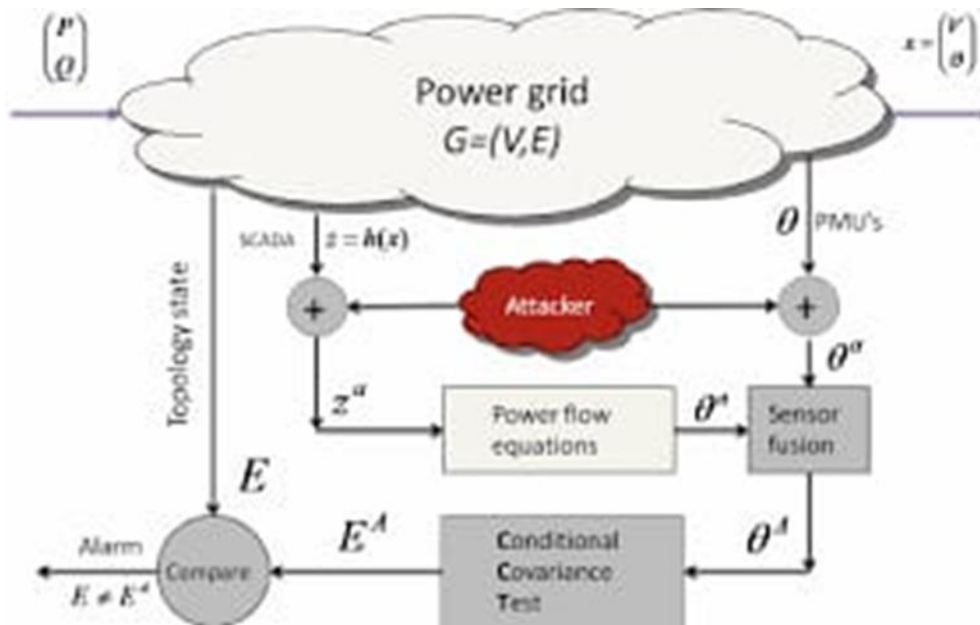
$\begin{pmatrix} P \\ Q \end{pmatrix}$

$x = \begin{pmatrix} V \\ \theta \end{pmatrix}$

Power grid
$G=(V,E)$

Topology state

SCADA $z = h(x)$

$\theta$ PMU's

+

Attacker

+

$\theta^a$

$z^a$

Power flow equations

$\theta^a$

Sensor fusion

$E$

$E^A$

$\theta^A$

Alarm

Compare

$E \neq E^A$

Conditional Covariance Test